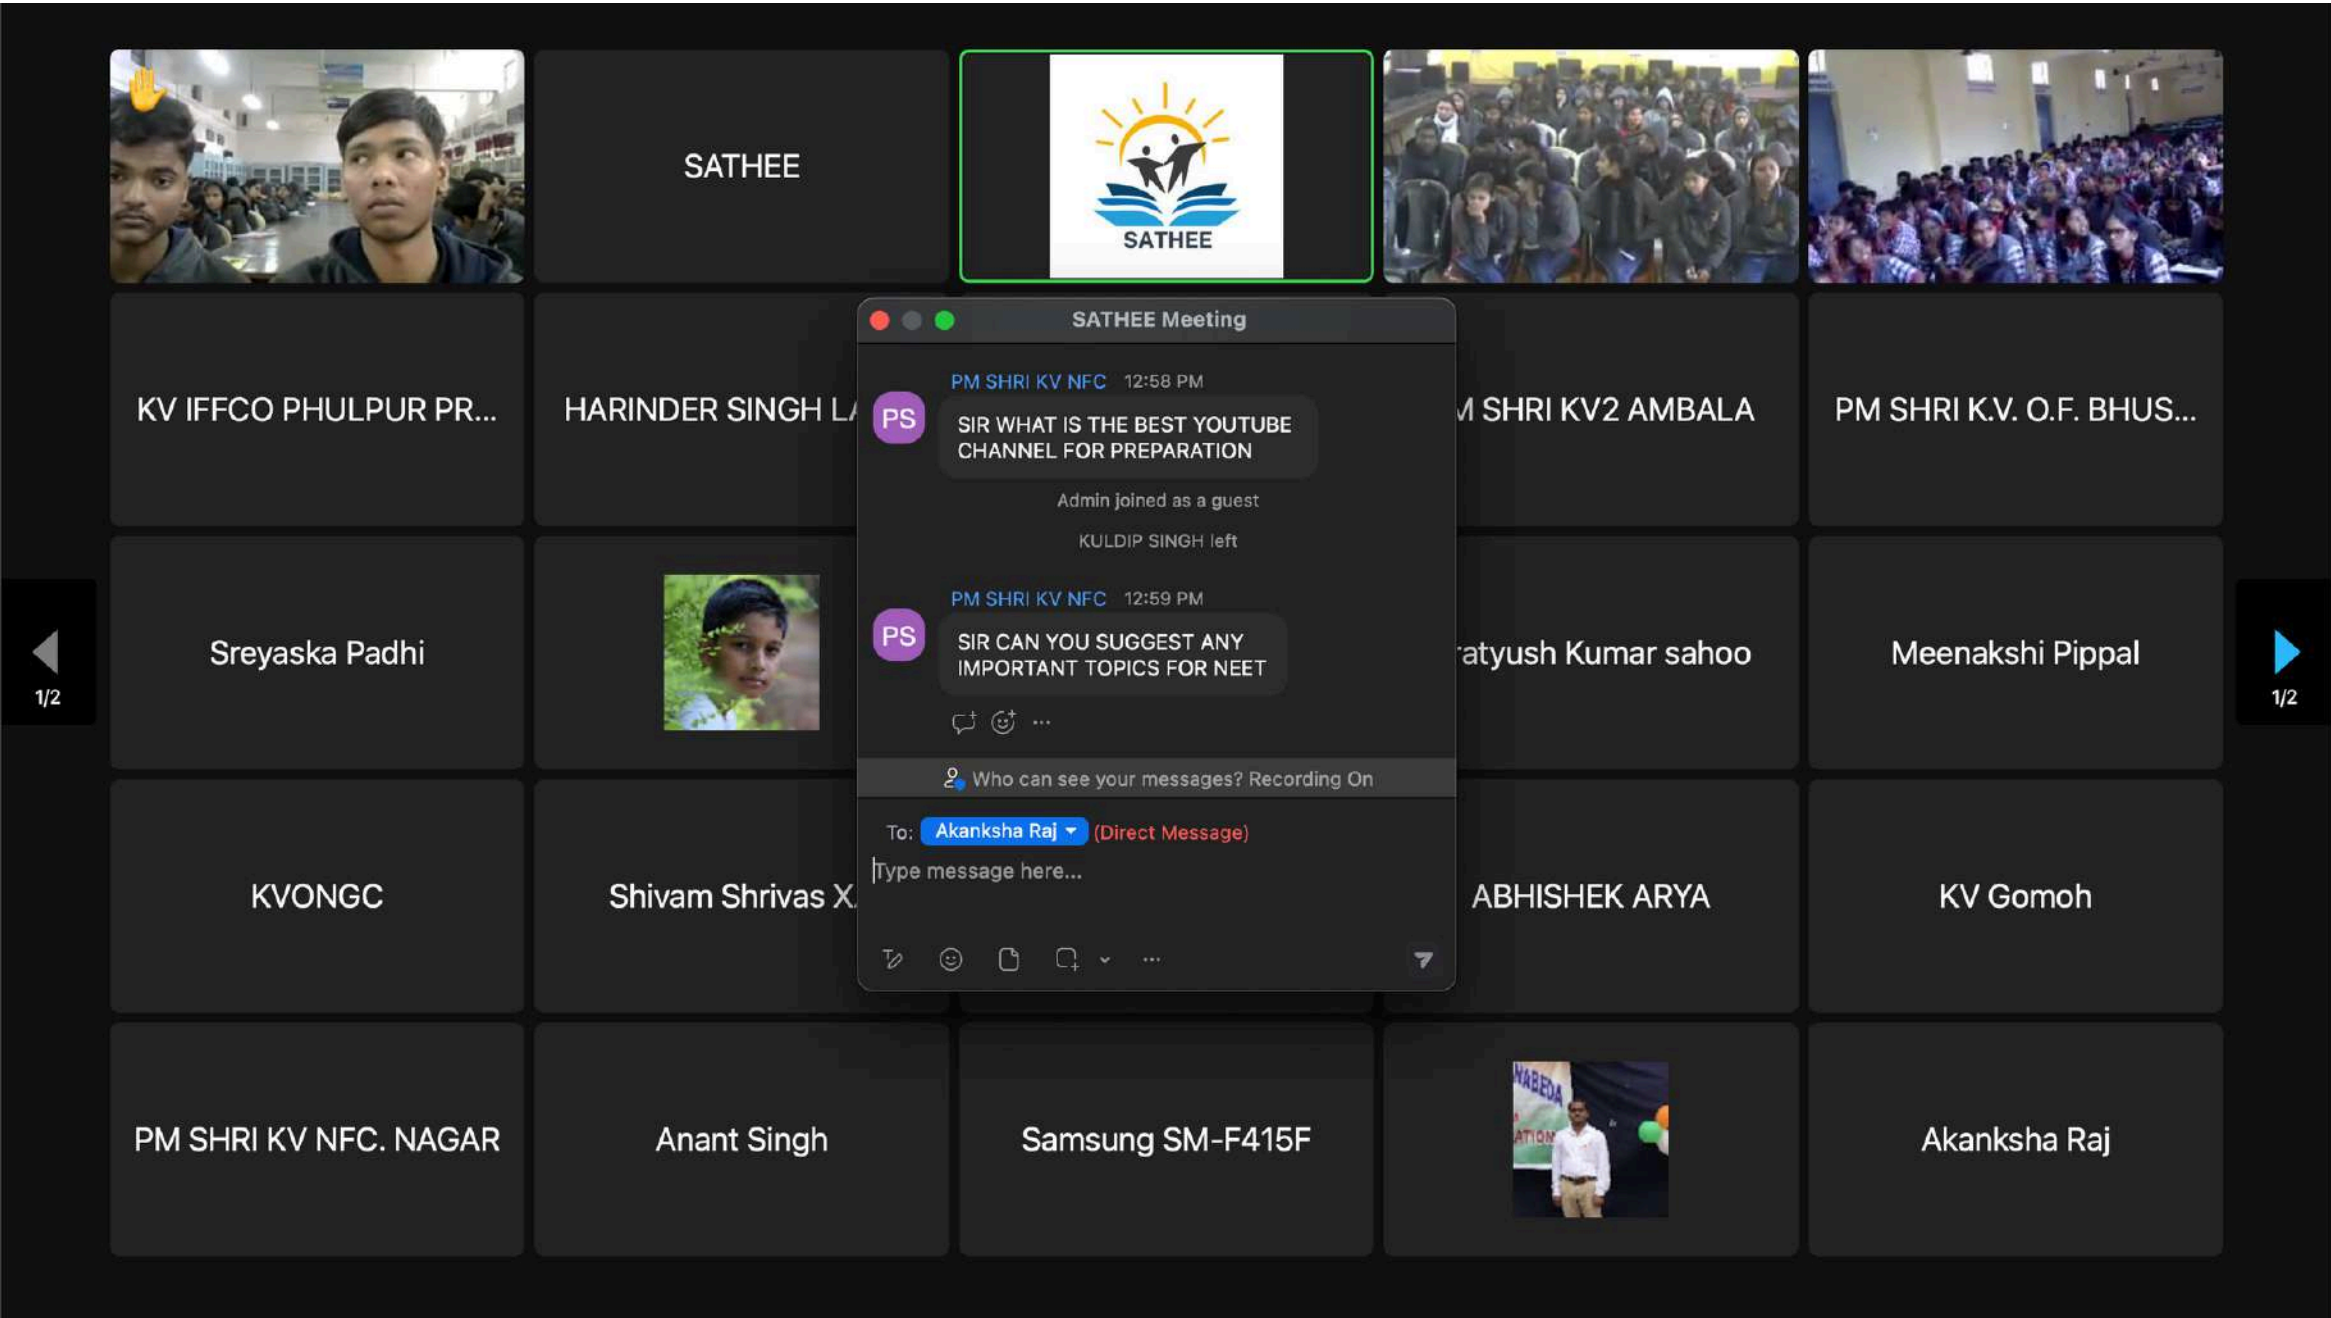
SATHEE

SATHEE

SATHEE Meeting

PM SHRI KV NFC 12:58 PM

PS

SIR WHAT IS THE BEST YOUTUBE CHANNEL FOR PREPARATION

Admin joined as a guest

KULDIP SINGH left

PM SHRI KV NFC 12:59 PM

PS

SIR CAN YOU SUGGEST ANY IMPORTANT TOPICS FOR NEET

Who can see your messages? Recording On

To: Akanksha Raj (Direct Message)

Type message here...

KV IFFCO PHULPUR PR...

HARINDER SINGH L

M SHRI KV2 AMBALA

PM SHRI K.V. O.F. BHUS...

1/2

Sreyaska Padhi

atyush Kumar sahoo

Meenakshi Pippal

1/2

KVONGC

Shivam Shrivas X

ABHISHEK ARYA

KV Gomoh

PM SHRI KV NFC. NAGAR

Anant Singh

Samsung SM-F415F

Akanksha Raj